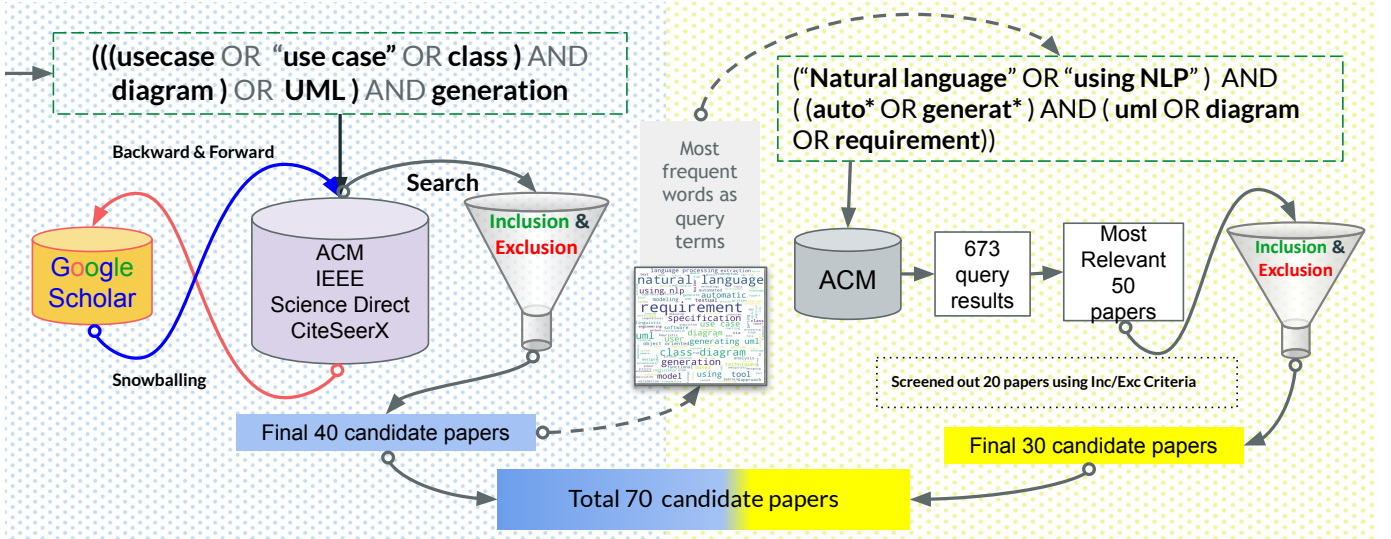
(((usecase OR "use case" OR class ) AND diagram ) OR UML ) AND generation

("Natural language" OR "using NLP" ) AND ( (auto* OR generat* ) AND ( uml OR diagram OR requirement))

Backward & Forward

Search

Google Scholar

ACM
IEEE
Science Direct
CiteSeerX

Inclusion & Exclusion

Most frequent words as query terms

natural language using nlp requirement specification automatic use case uml class diagram generation generating uml model using tool

ACM

673 query results

Most Relevant 50 papers

Inclusion & Exclusion

Snowballing

Screened out 20 papers using Inc/Exc Criteria

Final 40 candidate papers

Final 30 candidate papers

Total 70 candidate papers